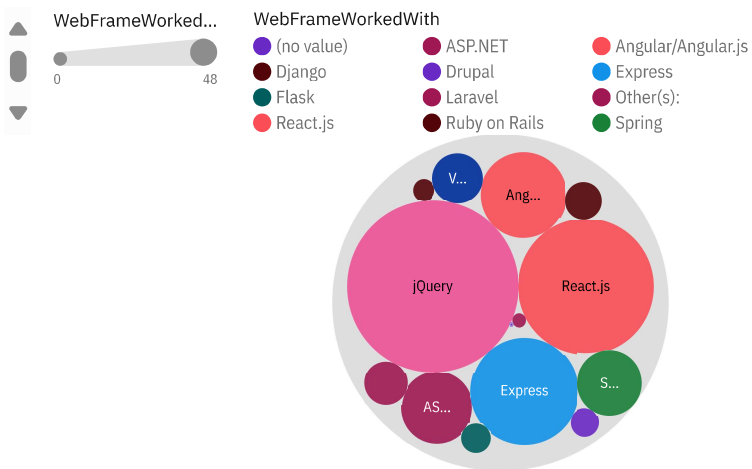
WebFrameWorked...

0

48

WebFrameWorkedWith

(no value)

ASP.NET

Angular/Angular.js

Django

Drupal

Express

Flask

Laravel

Other(s):

React.js

Ruby on Rails

Spring

V...

Ang...

jQuery

React.js

Express

S...

AS...